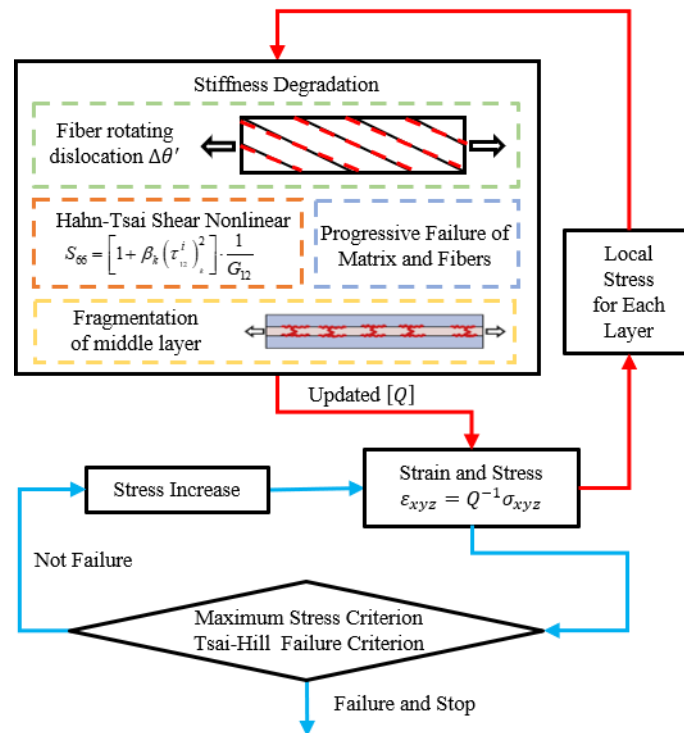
Stiffness Degradation

Fiber rotating dislocation $\Delta\theta'$

Hahn-Tsai Shear Nonlinear
$S_{66} = \left[1 + \beta_k \left(\tau_{12}^{i}\right)_k^2\right] \cdot \frac{1}{G_{12}}$

Progressive Failure of Matrix and Fibers

Fragmentation of middle layer

Local Stress for Each Layer

Updated $[Q]$

Stress Increase

Strain and Stress
$\varepsilon_{xyz} = Q^{-1}\sigma_{xyz}$

Not Failure

Maximum Stress Criterion
Tsai-Hill Failure Criterion

Failure and Stop